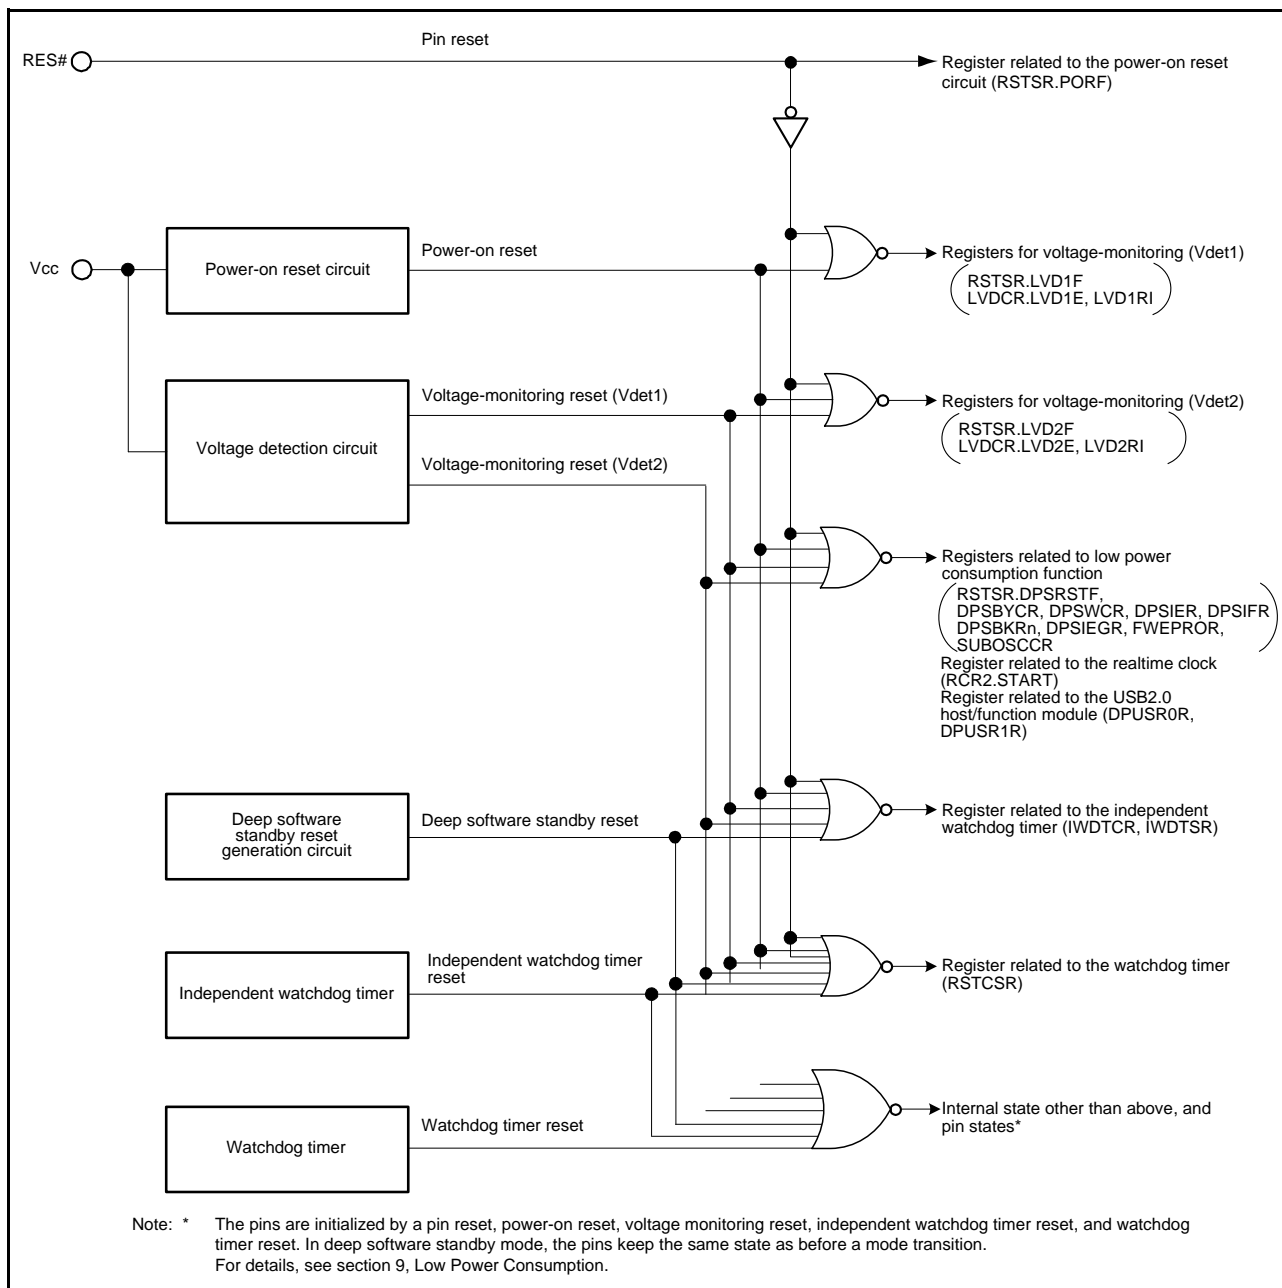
RES#

Pin reset

Register related to the power-on reset circuit (RSTSR.PORF)

Vcc

Power-on reset circuit

Power-on reset

Registers for voltage-monitoring (Vdet1)
RSTSR.LVD1F
LVDCR.LVD1E, LVD1RI

Voltage detection circuit

Voltage-monitoring reset (Vdet1)

Voltage-monitoring reset (Vdet2)

Registers for voltage-monitoring (Vdet2)
RSTSR.LVD2F
LVDCR.LVD2E, LVD2RI

Registers related to low power consumption function
RSTSR.DPSRSTF, DPSBYCR, DPSWCR, DPSIER, DPSIFR DPSBKRn, DPSIEGR, FWEPROR, SUBOSCCR
Register related to the realtime clock (RCR2.START)
Register related to the USB2.0 host/function module (DPUSR0R, DPUSR1R)

Deep software standby reset generation circuit

Deep software standby reset

Register related to the independent watchdog timer (IWDTCR, IWDTSR)

Independent watchdog timer

Independent watchdog timer reset

Register related to the watchdog timer (RSTCSR)

Watchdog timer

Watchdog timer reset

Internal state other than above, and pin states*

Note: * The pins are initialized by a pin reset, power-on reset, voltage monitoring reset, independent watchdog timer reset, and watchdog timer reset. In deep software standby mode, the pins keep the same state as before a mode transition.
For details, see section 9, Low Power Consumption.